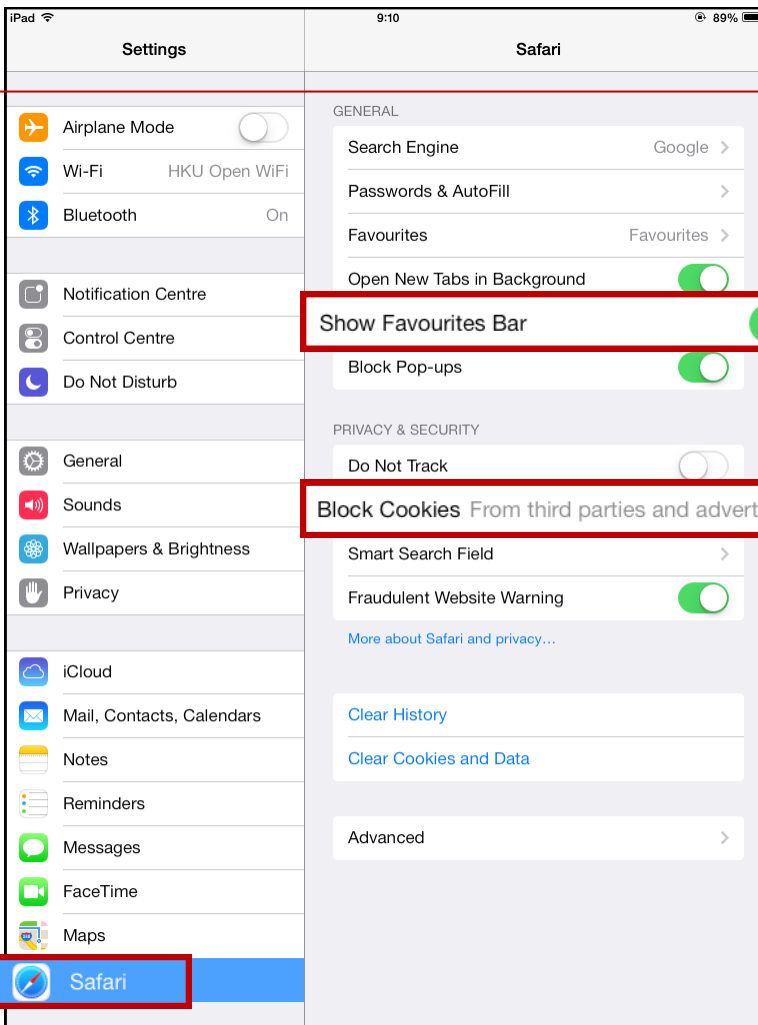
iPad 9:10 89%

Settings

Airplane Mode
Wi-Fi HKU Open WiFi
Bluetooth On

Notification Centre
Control Centre
Do Not Disturb

General
Sounds
Wallpapers & Brightness
Privacy

iCloud
Mail, Contacts, Calendars
Notes
Reminders
Messages
FaceTime
Maps
Safari

Safari

GENERAL
Search Engine Google
Passwords & AutoFill
Favourites Favourites
Open New Tabs in Background
Show Favourites Bar
Block Pop-ups

PRIVACY & SECURITY
Do Not Track
Block Cookies From third parties and advert
Smart Search Field
Fraudulent Website Warning
More about Safari and privacy…

Clear History
Clear Cookies and Data

Advanced